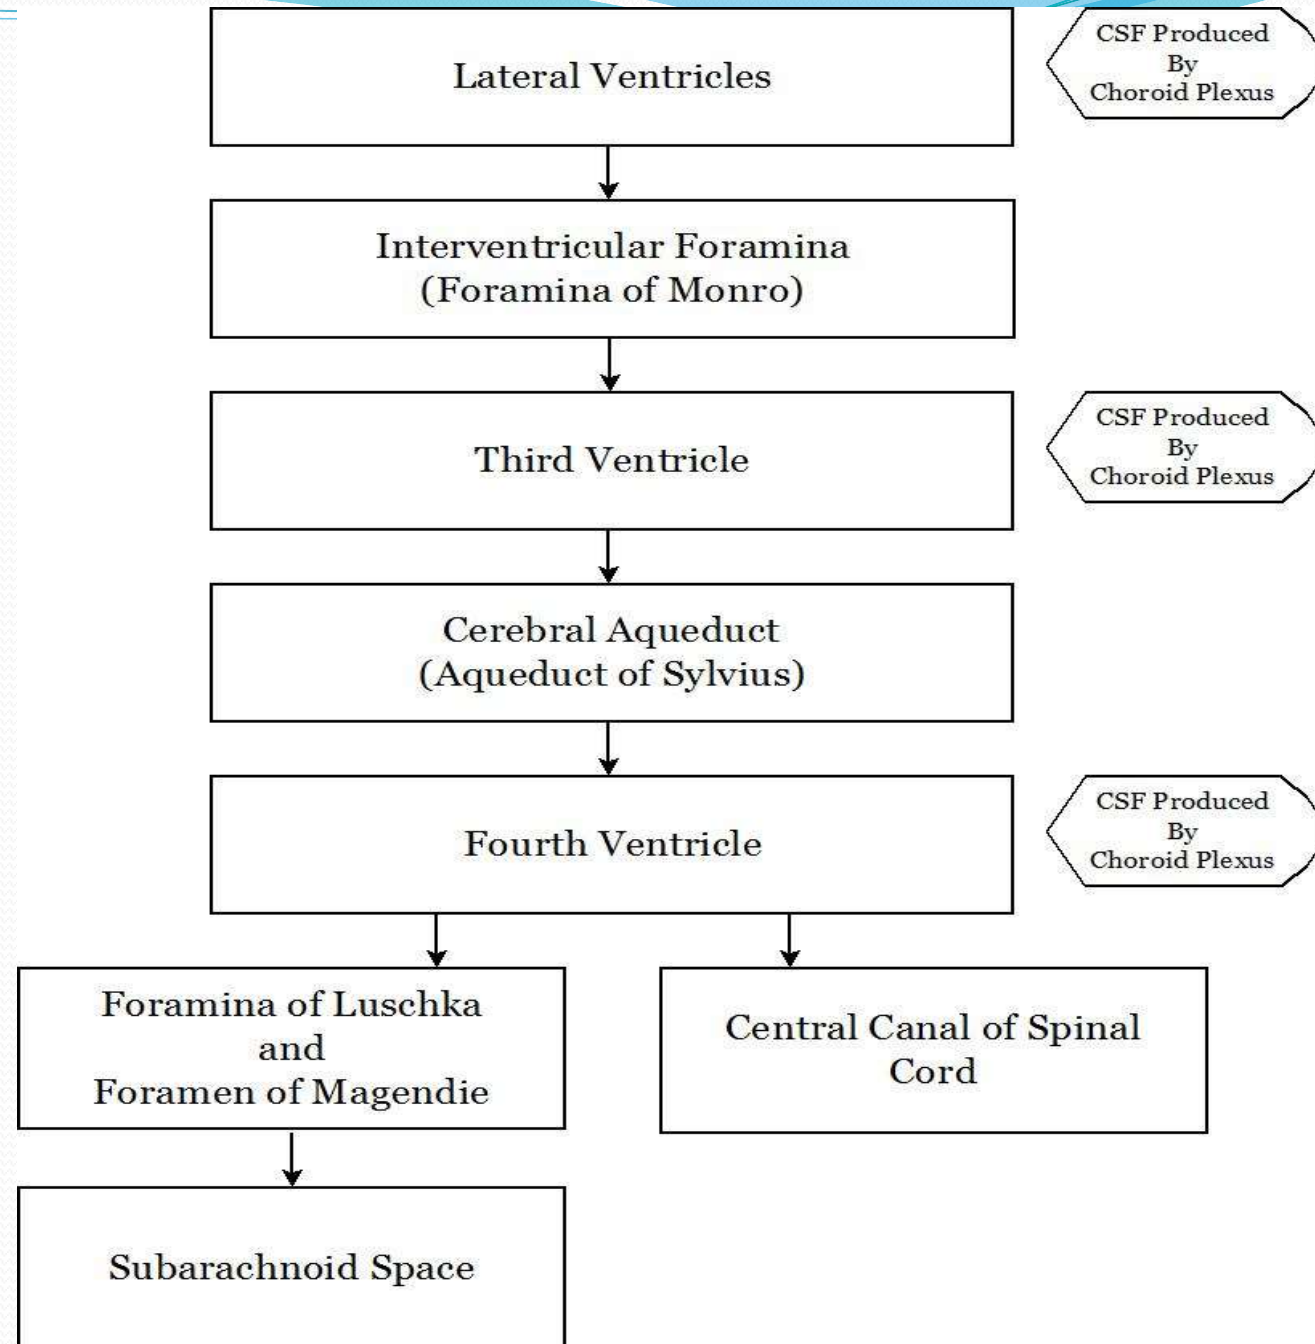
Lateral Ventricles

CSF Produced By Choroid Plexus

Interventricular Foramina (Foramina of Monro)

Third Ventricle

CSF Produced By Choroid Plexus

Cerebral Aqueduct (Aqueduct of Sylvius)

Fourth Ventricle

CSF Produced By Choroid Plexus

Foramina of Luschka and Foramen of Magendie

Central Canal of Spinal Cord

Subarachnoid Space